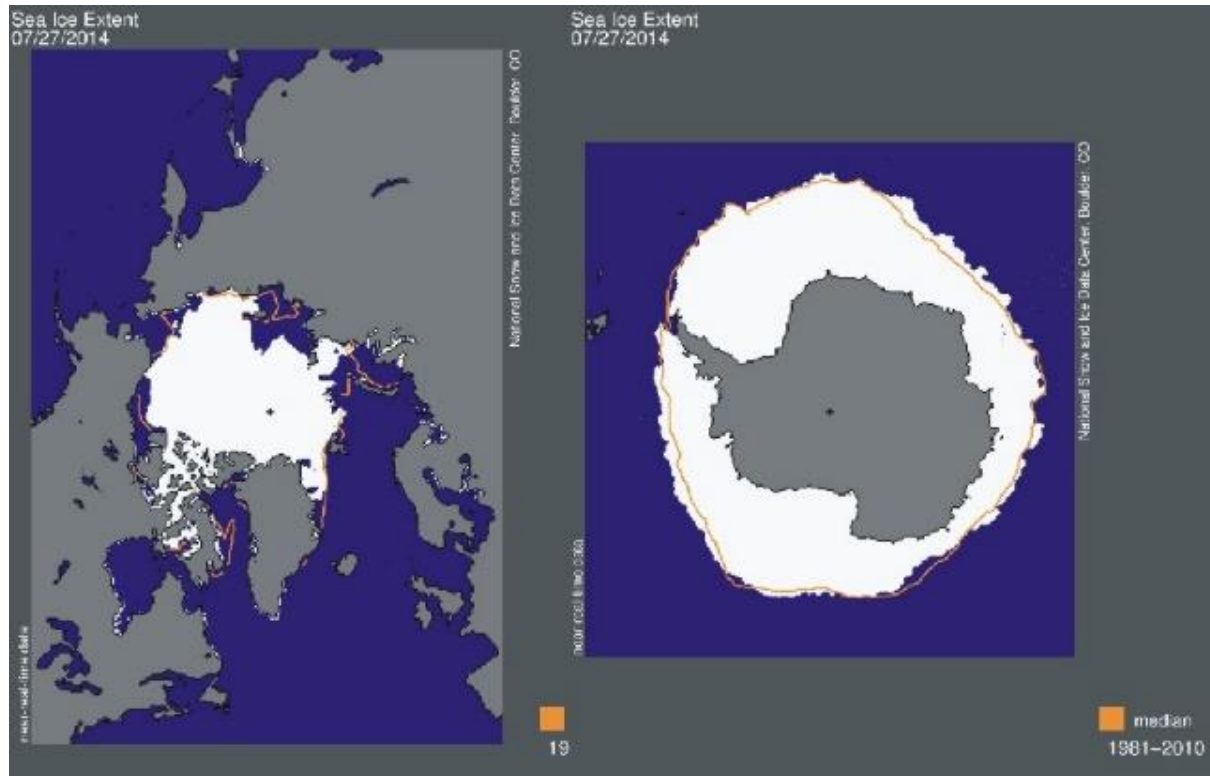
Sea Ice Extent
07/27/2014

National Snow and Ice Data Center, Boulder, CO

near-real-time data

19

Sea Ice Extent
07/27/2014

National Snow and Ice Data Center, Boulder, CO

near-real-time data

median
1981–2010